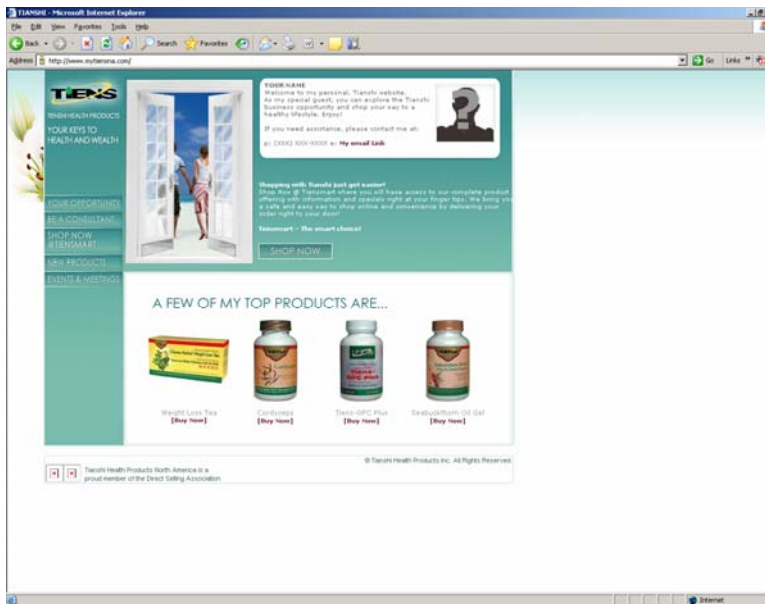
TIANSHI - Microsoft Internet Explorer

File Edit View Favorites Tools Help

Back Search Favorites

Address http://www.mytiensna.com/

Go Links

TIENS

TIENSHI HEALTH PRODUCTS

YOUR KEYS TO HEALTH AND WEALTH

YOUR OPPORTUNITY

BE A CONSULTANT

SHOP NOW @TIENSMART

NEW PRODUCTS

EVENTS & MEETINGS

YOUR NAME
Welcome to my personal, Tianshi website. As my special guest, you can explore the Tianshi business opportunity and shop your way to a healthy lifestyle. Enjoy!

If you need assistance, please contact me at:

p: (XXX) XXX-XXXX e: My email Link

Shopping with Tianshi just got easier!
Shop Now @ Tiensmart where you will have access to our complete product offering with information and specials right at your finger tips. We bring you a safe and easy way to shop online and convenience by delivering your order right to your door!

Tiensmart – The smart choice!

SHOP NOW

A FEW OF MY TOP PRODUCTS ARE...

Weight Loss Tea
[Buy Now]

Cordyceps
[Buy Now]

Tiens-GPC Plus
[Buy Now]

Seabuckthorn Oil Gel
[Buy Now]

© Tianshi Health Products Inc. All Rights Reserved

Tianshi Health Products North America is a proud member of the Direct Selling Association

Internet